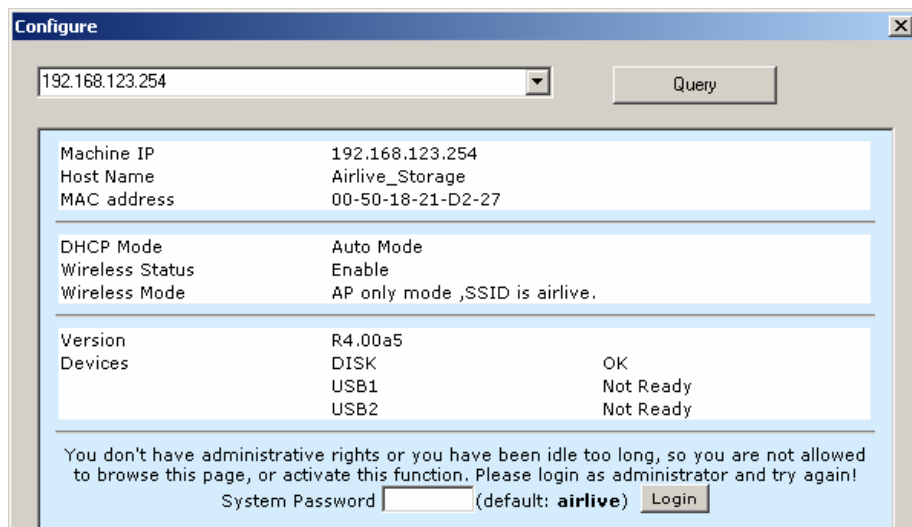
Configure

192.168.123.254

Query

| | | |
|---|---|---|
| Machine IP | 192.168.123.254 | |
| Host Name | Airlive_Storage | |
| MAC address | 00-50-18-21-D2-27 | |

| | |
|---|---|
| DHCP Mode | Auto Mode |
| Wireless Status | Enable |
| Wireless Mode | AP only mode ,SSID is airlive. |

| | | |
|---|---|---|
| Version | R4.00a5 | |
| Devices | DISK | OK |
| | USB1 | Not Ready |
| | USB2 | Not Ready |

You don't have administrative rights or you have been idle too long, so you are not allowed to browse this page, or activate this function. Please login as administrator and try again!

System Password (default: **airlive**) Login